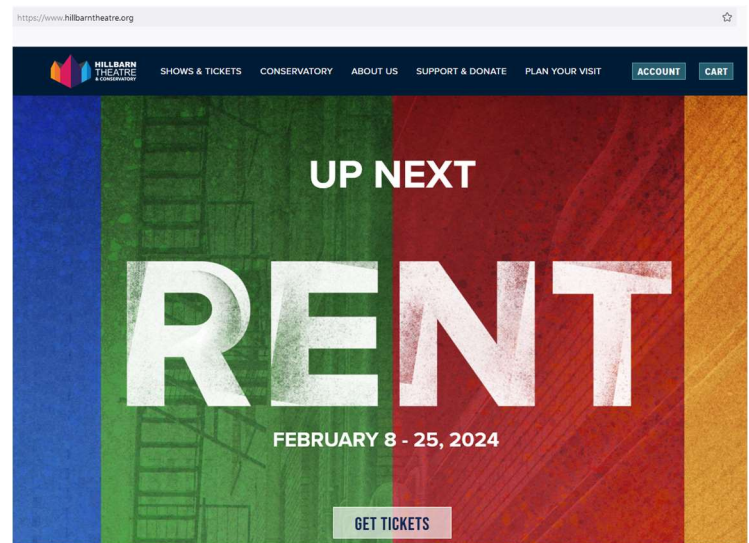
https://www.hillbarntheatre.org

HILLBARN THEATRE & CONSERVATORY

SHOWS & TICKETS CONSERVATORY ABOUT US SUPPORT & DONATE PLAN YOUR VISIT ACCOUNT CART

UP NEXT

RENT

FEBRUARY 8 - 25, 2024

GET TICKETS